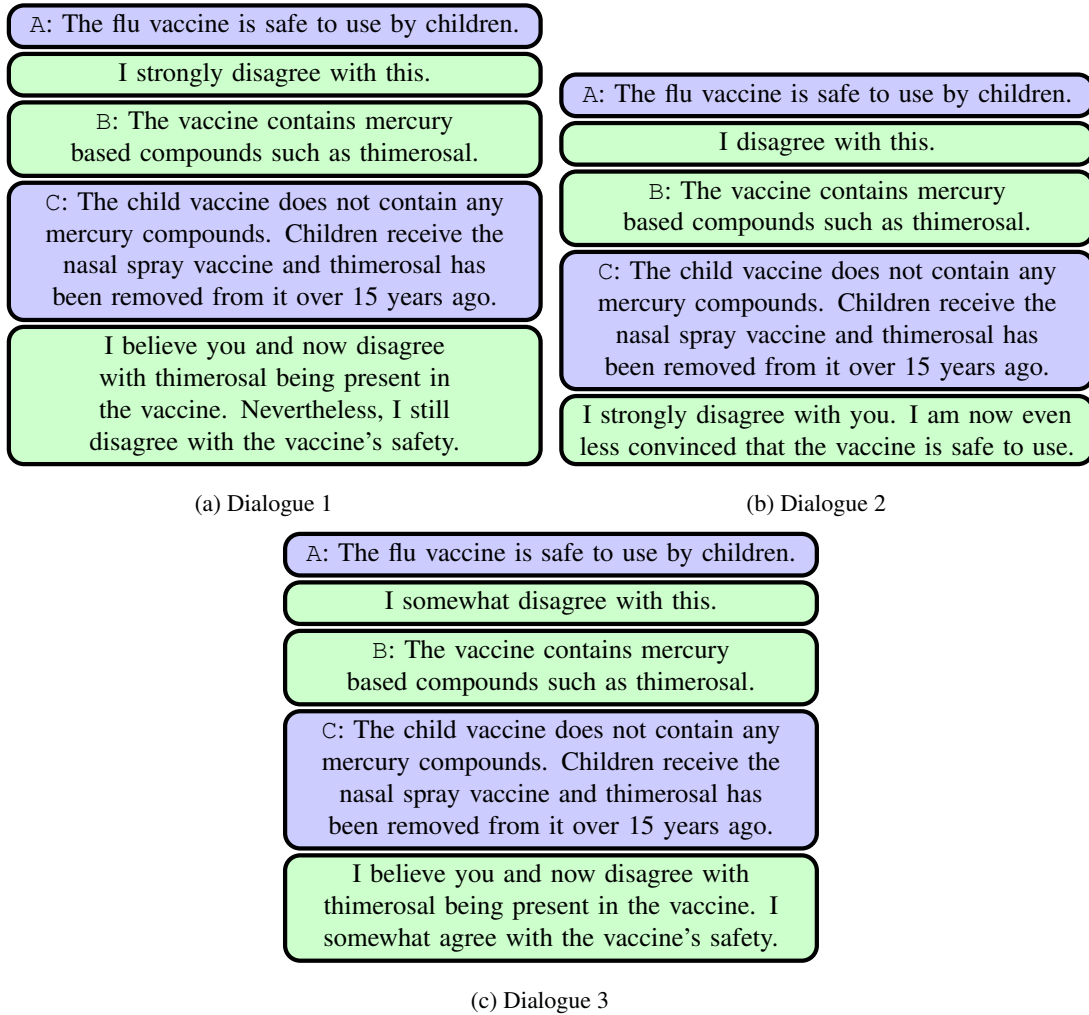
A: The flu vaccine is safe to use by children.

I strongly disagree with this.

B: The vaccine contains mercury based compounds such as thimerosal.

C: The child vaccine does not contain any mercury compounds. Children receive the nasal spray vaccine and thimerosal has been removed from it over 15 years ago.

I believe you and now disagree with thimerosal being present in the vaccine. Nevertheless, I still disagree with the vaccine's safety.

(a) Dialogue 1

A: The flu vaccine is safe to use by children.

I disagree with this.

B: The vaccine contains mercury based compounds such as thimerosal.

C: The child vaccine does not contain any mercury compounds. Children receive the nasal spray vaccine and thimerosal has been removed from it over 15 years ago.

I strongly disagree with you. I am now even less convinced that the vaccine is safe to use.

(b) Dialogue 2

A: The flu vaccine is safe to use by children.

I somewhat disagree with this.

B: The vaccine contains mercury based compounds such as thimerosal.

C: The child vaccine does not contain any mercury compounds. Children receive the nasal spray vaccine and thimerosal has been removed from it over 15 years ago.

I believe you and now disagree with thimerosal being present in the vaccine. I somewhat agree with the vaccine's safety.

(c) Dialogue 3